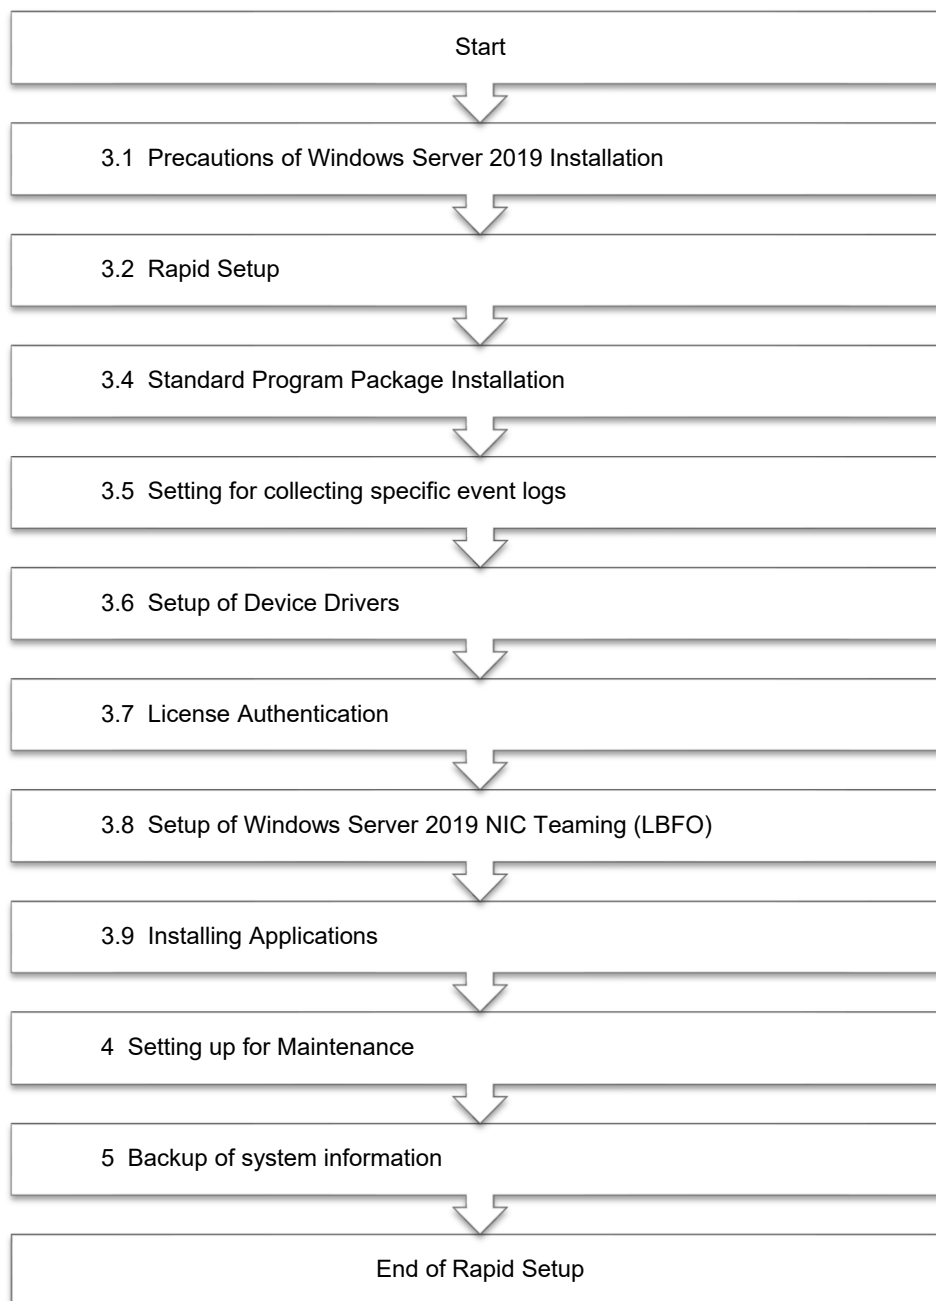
Start

3.1 Precautions of Windows Server 2019 Installation

3.2 Rapid Setup

3.4 Standard Program Package Installation

3.5 Setting for collecting specific event logs

3.6 Setup of Device Drivers

3.7 License Authentication

3.8 Setup of Windows Server 2019 NIC Teaming (LBFO)

3.9 Installing Applications

4 Setting up for Maintenance

5 Backup of system information

End of Rapid Setup